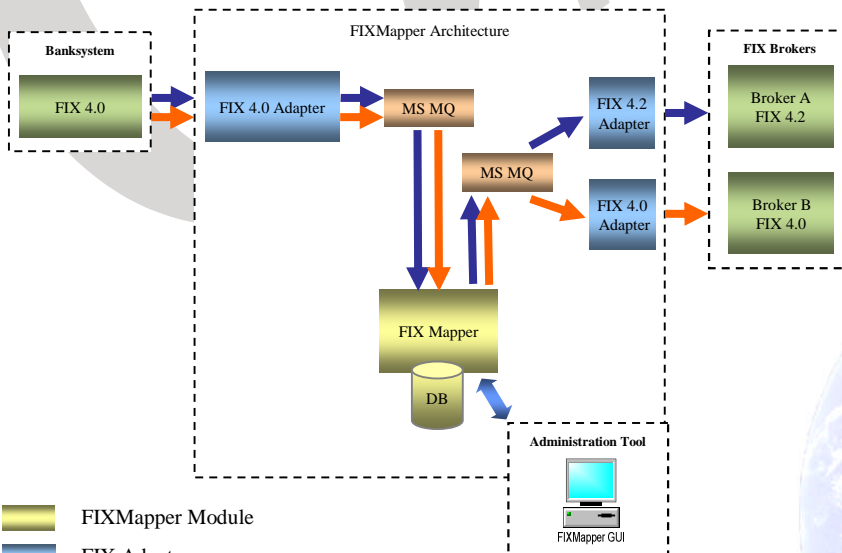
Banksystem

FIX 4.0

FIXMapper Architecture

FIX 4.0 Adapter

MS MQ

MS MQ

FIX 4.2 Adapter

FIX 4.0 Adapter

FIX Brokers

Broker A FIX 4.2

Broker B FIX 4.0

FIX Mapper

DB

Administration Tool

FIXMapper GUI

FIXMapper Module

FIX Adapt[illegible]